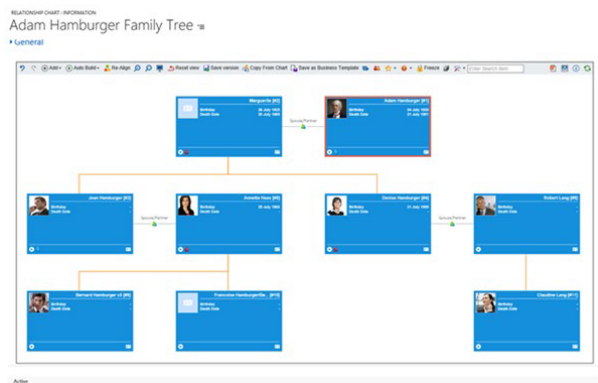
RELATIONSHIP CHART : INFORMATION

Adam Hamburger Family Tree

General

Add • Auto Build • Re-Align Reset view Save version Copy From Chart Save as Business Template Freeze Enter Search item

Marguerite [IC]
Birthday 31 July 1933
Death Date 30 July 1993

Spouse/Partner

Adam Hamburger [IC]
Birthday 04 July 1935
Death Date 31 July 1991

Jean Hamburger [IC]
Birthday
Death Date

Spouse/Partner

Annette Hoss [IC]
Birthday
Death Date

Denise Hamburger [IC]
Birthday
Death Date

Spouse/Partner

Robert Lang [IC]
Birthday
Death Date

Bernard Hamburger [IC]
Birthday
Death Date

Francoise Hamburger/Ba... [IC]
Birthday
Death Date

Claudine Lang [IC]
Birthday
Death Date

Active